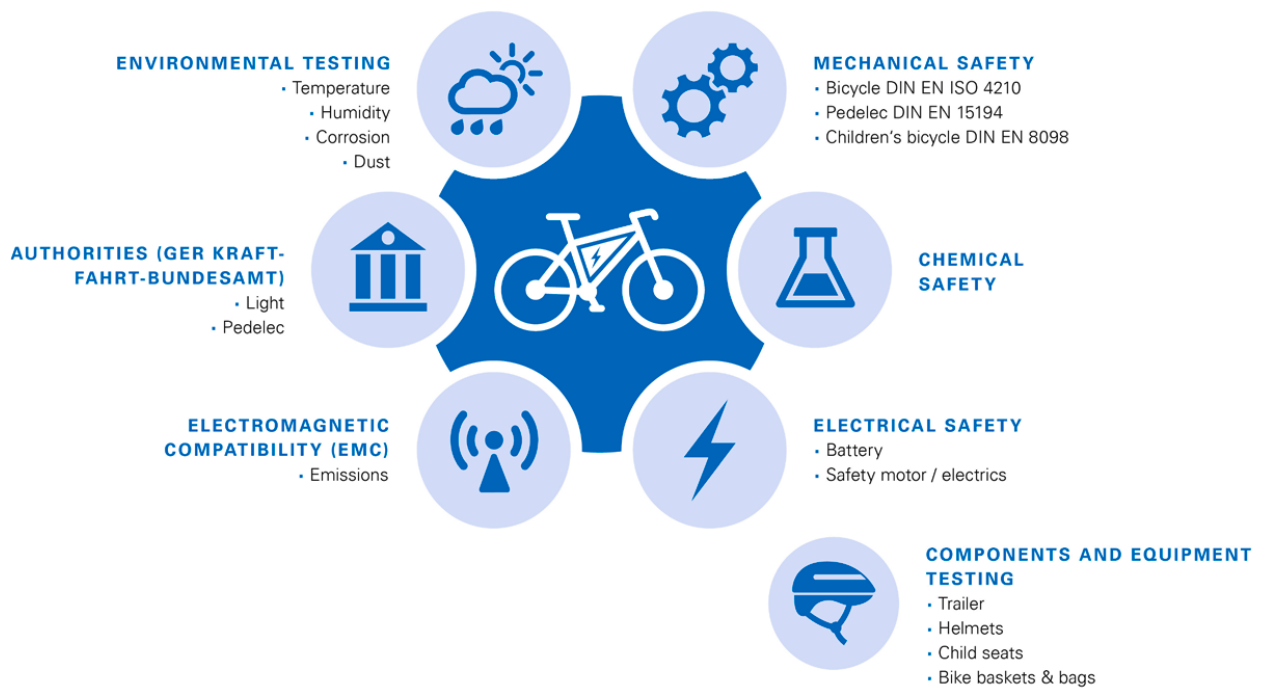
ENVIRONMENTAL TESTING
• Temperature
• Humidity
• Corrosion
• Dust

MECHANICAL SAFETY
• Bicycle DIN EN ISO 4210
• Pedelec DIN EN 15194
• Children's bicycle DIN EN 8098

AUTHORITIES (GER KRAFTFAHRT-BUNDESAMT)
• Light
• Pedelec

CHEMICAL SAFETY

ELECTROMAGNETIC COMPATIBILITY (EMC)
• Emissions

ELECTRICAL SAFETY
• Battery
• Safety motor / electrics

COMPONENTS AND EQUIPMENT TESTING
• Trailer
• Helmets
• Child seats
• Bike baskets & bags